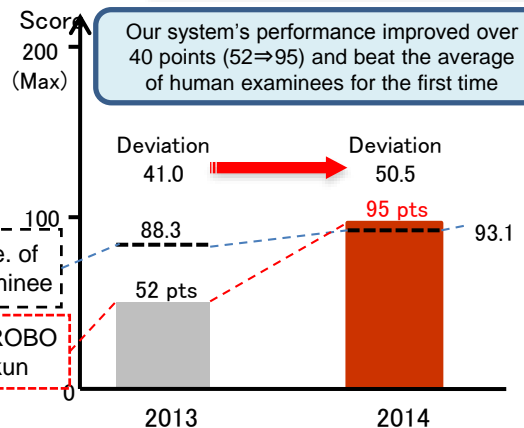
Score
200
(Max)

Our system's performance improved over 40 points (52⇒95) and beat the average of human examinees for the first time

Deviation
41.0

Deviation
50.5

100

95 pts

88.3

93.1

e. of
minee

52 pts

ROBO
kun

0

2013

2014